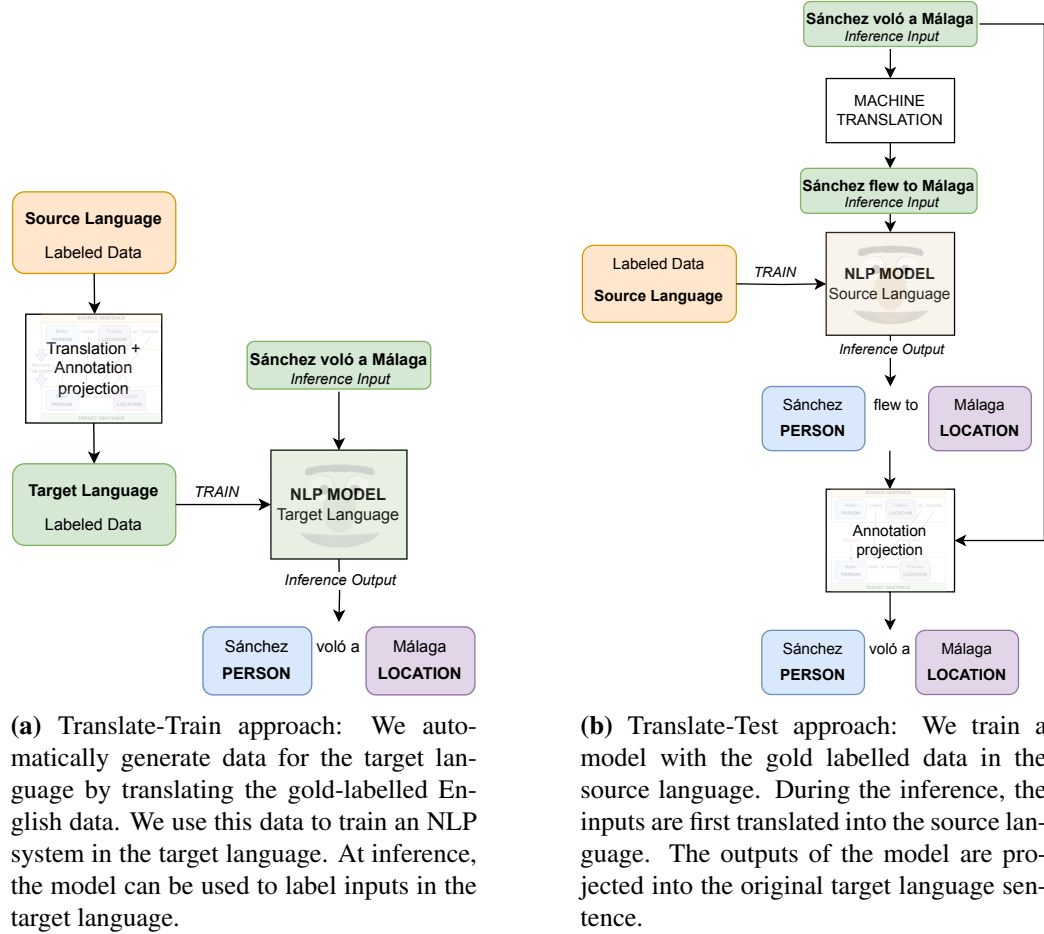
Source Language
Labeled Data

Translation + Annotation projection

Target Language
Labeled Data

TRAIN

Sánchez voló a Málaga
Inference Input

NLP MODEL
Target Language

Inference Output

Sánchez
PERSON
voló a
Málaga
LOCATION

**(a)** Translate-Train approach: We automatically generate data for the target language by translating the gold-labelled English data. We use this data to train an NLP system in the target language. At inference, the model can be used to label inputs in the target language.

Sánchez voló a Málaga
Inference Input

MACHINE TRANSLATION

Sánchez flew to Málaga
Inference Input

Labeled Data
Source Language

TRAIN

NLP MODEL
Source Language

Inference Output

Sánchez
PERSON
flew to
Málaga
LOCATION

Annotation projection

Sánchez
PERSON
voló a
Málaga
LOCATION

**(b)** Translate-Test approach: We train a model with the gold labelled data in the source language. During the inference, the inputs are first translated into the source language. The outputs of the model are projected into the original target language sentence.